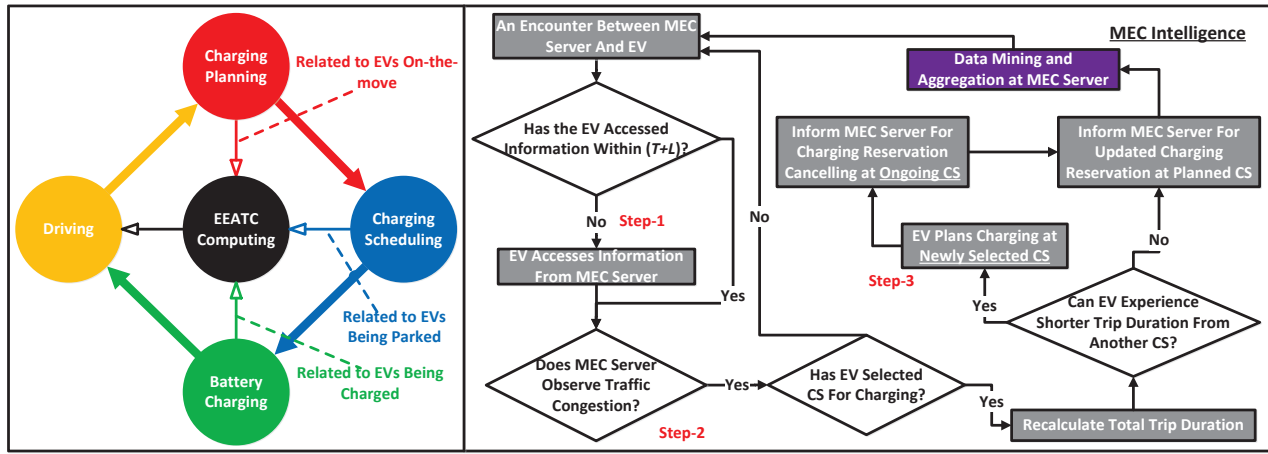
Charging Planning

Related to EVs On-the-move

Driving

EEATC Computing

Charging Scheduling

Related to EVs Being Parked

Battery Charging

Related to EVs Being Charged

MEC Intelligence

An Encounter Between MEC Server And EV

Data Mining and Aggregation at MEC Server

Has the EV Accessed Information Within ($T+L$)?

Inform MEC Server For Charging Reservation Cancelling at Ongoing CS

Inform MEC Server For Updated Charging Reservation at Planned CS

No

Step-1

No

EV Accesses Information From MEC Server

EV Plans Charging at Newly Selected CS

No

Step-3

Yes

Yes

Can EV Experience Shorter Trip Duration From Another CS?

Does MEC Server Observe Traffic Congestion?

Yes

Has EV Selected CS For Charging?

Yes

Step-2

Recalculate Total Trip Duration